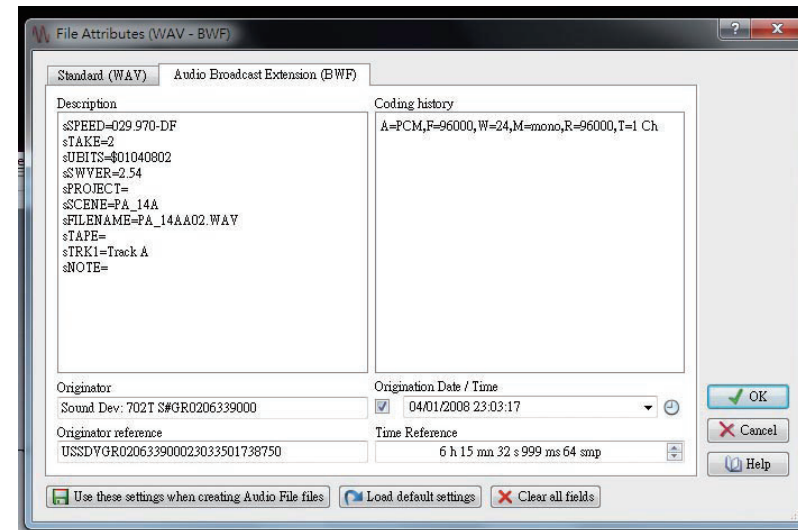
File Attributes (WAV - BWF)

Standard (WAV)
Audio Broadcast Extension (BWF)

Description
sSPEED=029.970-DF
sTAKE=2
sUBITS=$01040802
sSWVER=2.54
sPROJECT=
sSCENE=PA_14A
sFILENAME=PA_14AA02.WAV
sTAPE=
sTRK1=Track A
sNOTE=

Coding history
A=PCM,F=96000,W=24,M=mono,R=96000,T=1 Ch

Originator
Sound Dev: 702T S#GR0206339000

Origination Date / Time
04/01/2008 23:03:17

Originator reference
USSDVGR020633900023033501738750

Time Reference
6 h 15 mn 32 s 999 ms 64 smp

OK
Cancel
Help

Use these settings when creating Audio File files
Load default settings
Clear all fields